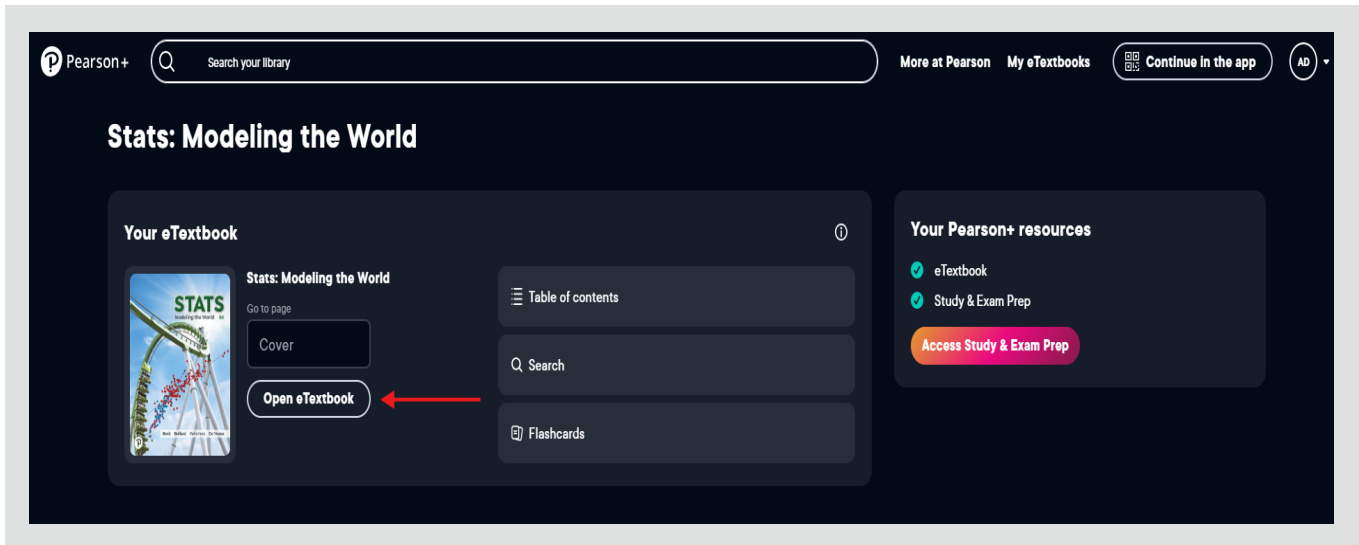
Pearson+

Search your library

More at Pearson My eTextbooks Continue in the app AD

Stats: Modeling the World

Your eTextbook

STATS
Modeling the World 6e

Bock Velleman De Veaux Bullard

Stats: Modeling the World

Go to page

Cover

Open eTextbook

Table of contents

Search

Flashcards

Your Pearson+ resources

eTextbook

Study & Exam Prep

Access Study & Exam Prep